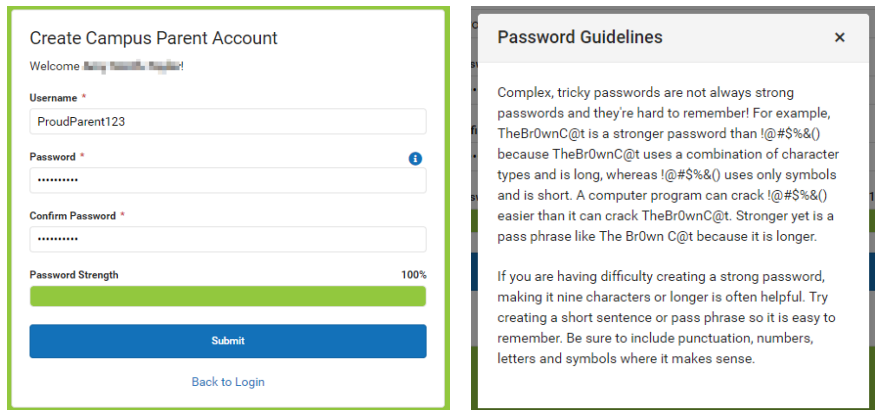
Create Campus Parent Account

Welcome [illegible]!

Username *

ProudParent123

Password *

••••••••••

Confirm Password *

••••••••••

Password Strength 100%

Submit

Back to Login

Password Guidelines ×

Complex, tricky passwords are not always strong passwords and they're hard to remember! For example, TheBr0wnC@t is a stronger password than !@#$%&() because TheBr0wnC@t uses a combination of character types and is long, whereas !@#$%&() uses only symbols and is short. A computer program can crack !@#$%&() easier than it can crack TheBr0wnC@t. Stronger yet is a pass phrase like The Br0wn C@t because it is longer.

If you are having difficulty creating a strong password, making it nine characters or longer is often helpful. Try creating a short sentence or pass phrase so it is easy to remember. Be sure to include punctuation, numbers, letters and symbols where it makes sense.